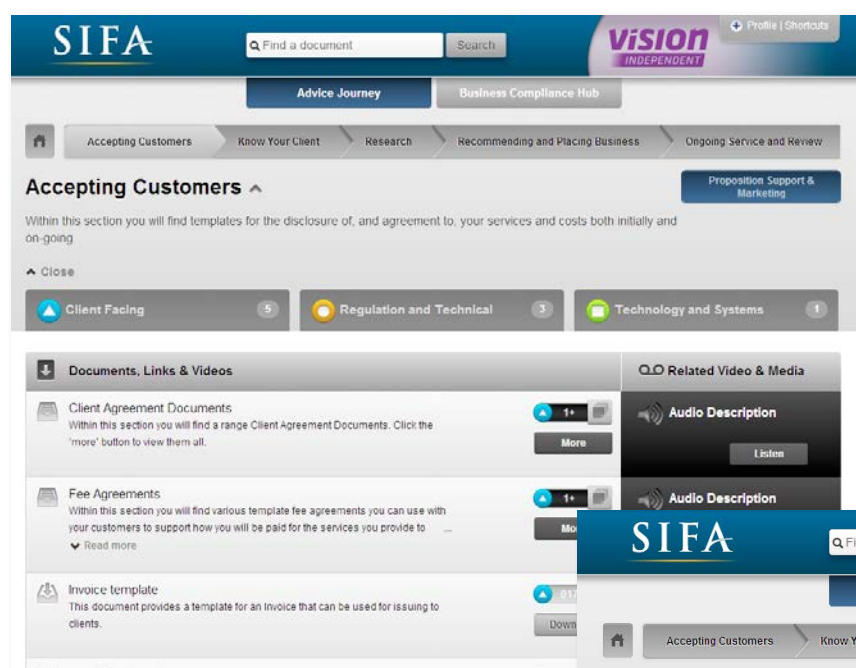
SIFA

Find a document Search

ViSION INDEPENDENT

Profile | Shortcuts

Advice Journey

Business Compliance Hub

Accepting Customers

Know Your Client

Research

Recommending and Placing Business

Ongoing Service and Review

Accepting Customers

Proposition Support & Marketing

Within this section you will find templates for the disclosure of, and agreement to, your services and costs both initially and on-going

Close

Client Facing 5

Regulation and Technical 3

Technology and Systems 1

Documents, Links & Videos

Related Video & Media

Client Agreement Documents
Within this section you will find a range Client Agreement Documents. Click the 'more' button to view them all.

1+

More

Audio Description

Listen

Fee Agreements
Within this section you will find various template fee agreements you can use with your customers to support how you will be paid for the services you provide to ...

Read more

1+

Mo

Audio Description

Invoice template
This document provides a template for an Invoice that can be used for issuing to clients.

01

Down

SIFA

Fi

Accepting Customers

Know Y